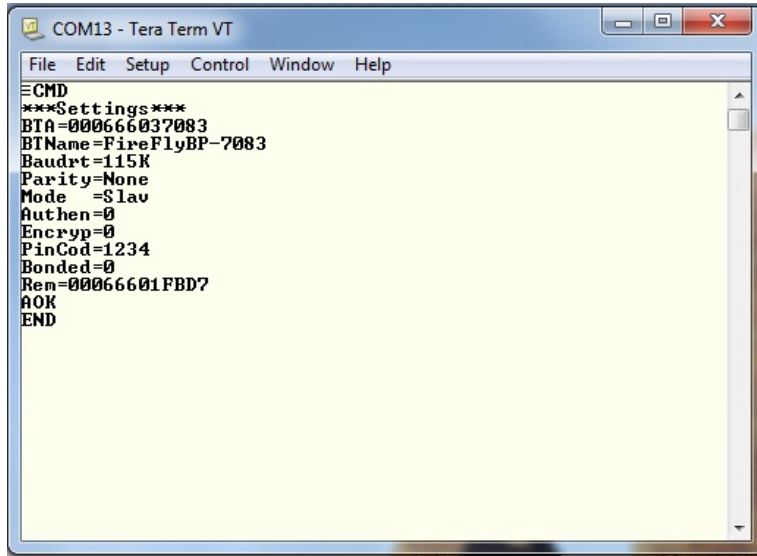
COM13 - Tera Term VT

File Edit Setup Control Window Help

≡CMD
***Settings***
BTA=000666037083
BTName=FireFlyBP-7083
Baudrt=115K
Parity=None
Mode =Slav
Authen=0
Encryp=0
PinCod=1234
Bonded=0
Rem=00066601FBD7
AOK
END